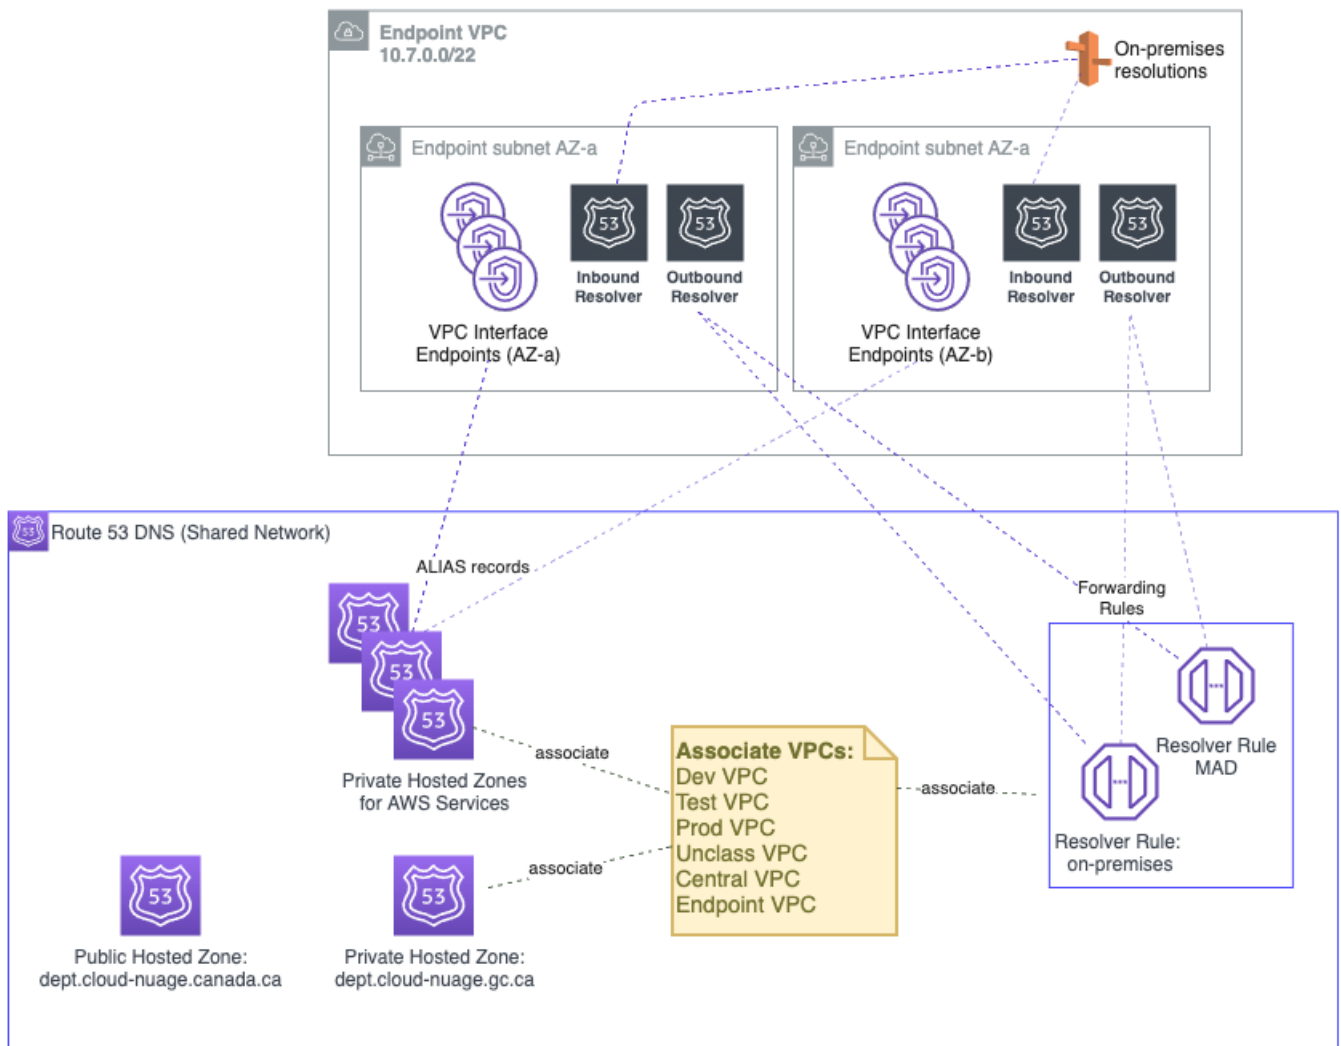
Endpoint VPC
10.7.0.0/22

On-premises resolutions

Endpoint subnet AZ-a

53 Inbound Resolver

53 Outbound Resolver

VPC Interface Endpoints (AZ-a)

Endpoint subnet AZ-a

53 Inbound Resolver

53 Outbound Resolver

VPC Interface Endpoints (AZ-b)

Route 53 DNS (Shared Network)

ALIAS records

Forwarding Rules

53 53 53

associate

Private Hosted Zones for AWS Services

Associate VPCs:
Dev VPC
Test VPC
Prod VPC
Unclass VPC
Central VPC
Endpoint VPC

associate

Resolver Rule MAD

Resolver Rule: on-premises

53

Public Hosted Zone: dept.cloud-nuage.canada.ca

associate

53

Private Hosted Zone: dept.cloud-nuage.gc.ca